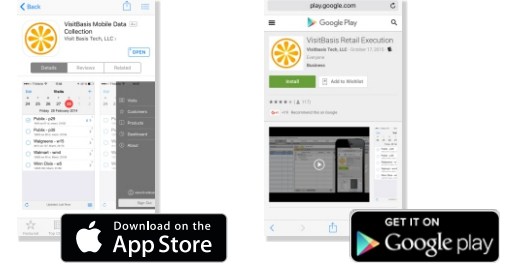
< Back

VisitBasis Mobile Data Collection

Visit Basis Tech, LLC >

OPEN

Details Reviews Related

Visits

24 25 26 27 28

Friday, 28 February 2014

Publix - p28

Publix - p26

Walgreens - w15

Walmart - wm4

Winn Dixie - w8

Visits

Customers

Products

Dashboard

About

Sign Out

Featured Top Charts

Download on the App Store

play.google.com

Google Play

VisitBasis Retail Execution

VisitBasis Tech, LLC October 17, 2015

Business

Install

Add to Wishlist

GET IT ON Google play